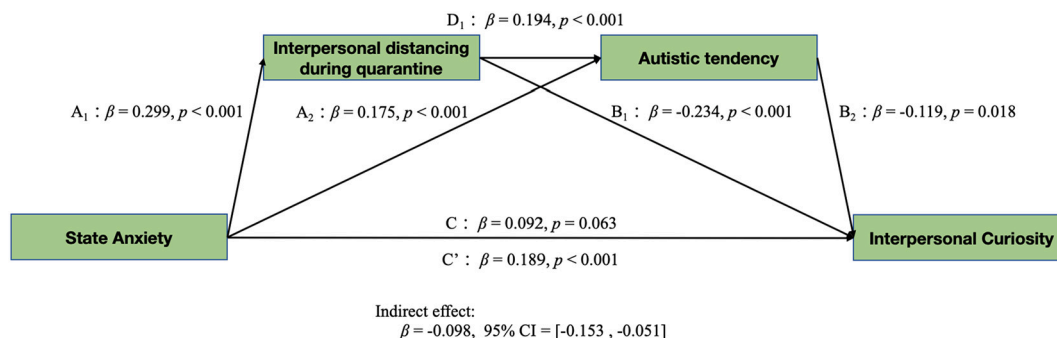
$D_1$ : $\beta = 0.194, p < 0.001$

Interpersonal distancing during quarantine

Autistic tendency

$A_1$ : $\beta = 0.299, p < 0.001$

$A_2$ : $\beta = 0.175, p < 0.001$

$B_1$ : $\beta = -0.234, p < 0.001$

$B_2$ : $\beta = -0.119, p = 0.018$

State Anxiety

C : $\beta = 0.092, p = 0.063$

Interpersonal Curiosity

C' : $\beta = 0.189, p < 0.001$

Indirect effect:
$\beta = -0.098$, 95% CI = [-0.153 , -0.051]